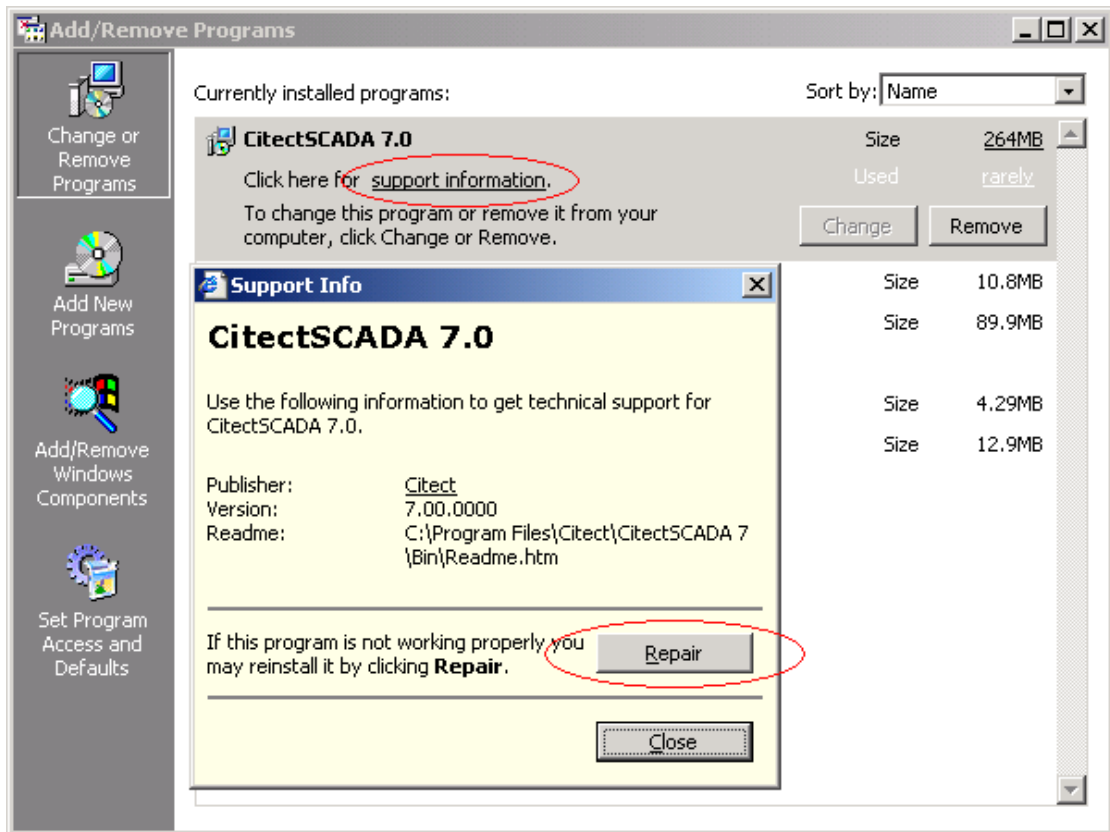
Add/Remove Programs

Change or Remove Programs

Add New Programs

Add/Remove Windows Components

Set Program Access and Defaults

Currently installed programs:

Sort by: Name

CitectSCADA 7.0

Size 264MB

Click here for support information.

Used rarely

To change this program or remove it from your computer, click Change or Remove.

Change

Remove

Size 10.8MB

Size 89.9MB

Size 4.29MB

Size 12.9MB

Support Info

CitectSCADA 7.0

Use the following information to get technical support for CitectSCADA 7.0.

Publisher: Citect
Version: 7.00.0000
Readme: C:\Program Files\Citect\CitectSCADA 7\Bin\Readme.htm

If this program is not working properly you may reinstall it by clicking **Repair**.

Repair

Close